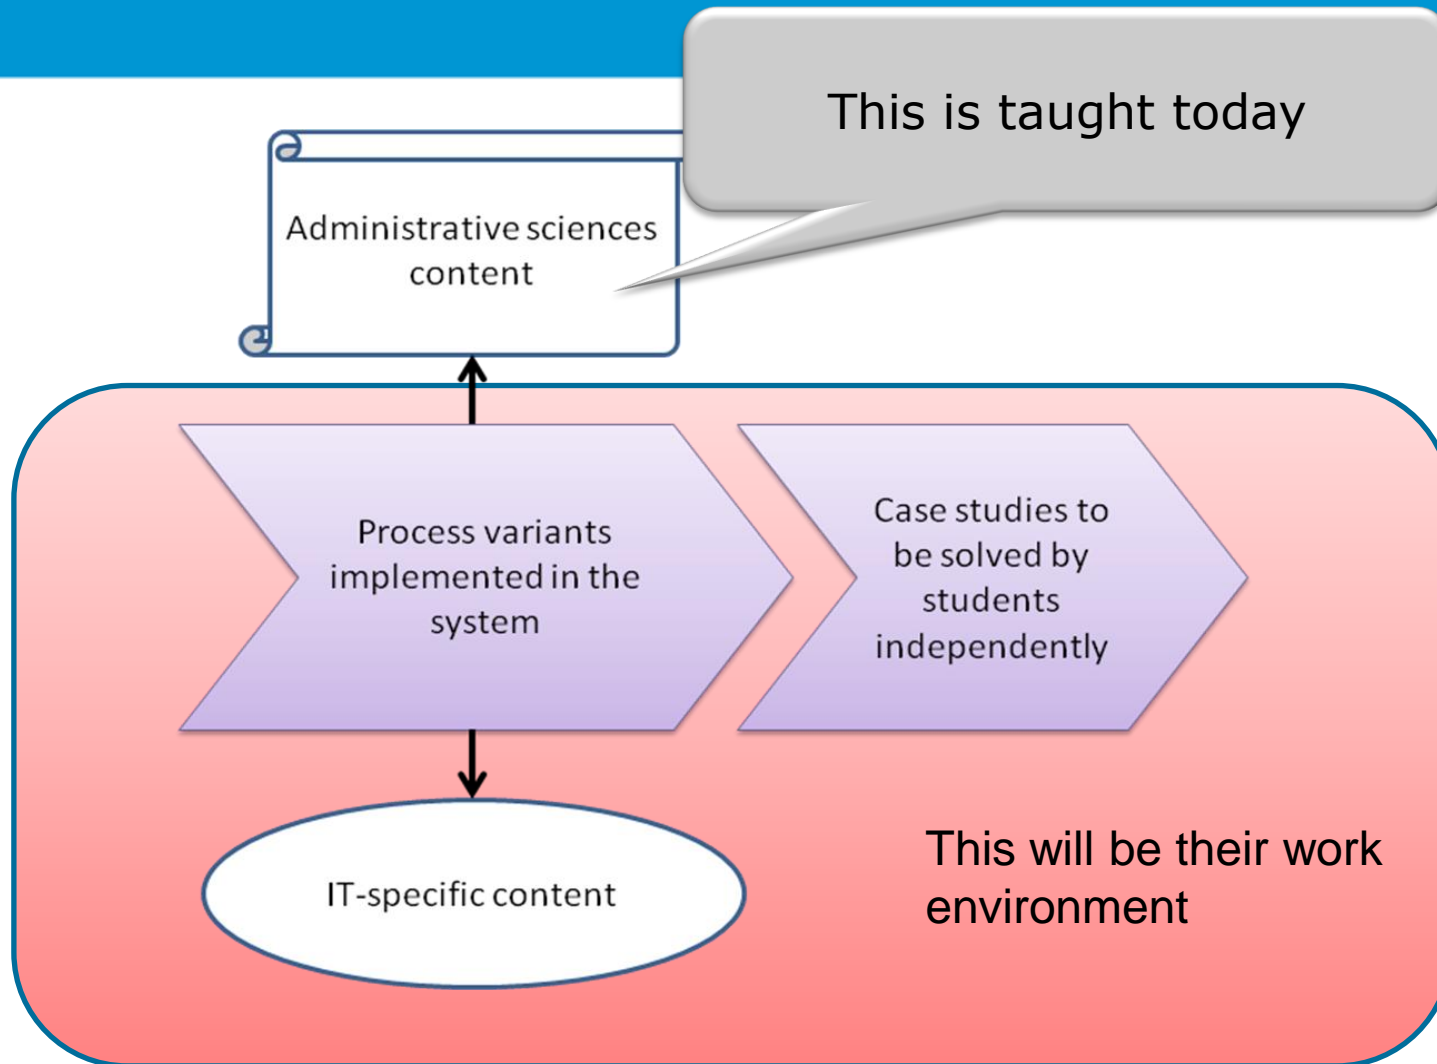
This is taught today

Administrative sciences content

Process variants implemented in the system

Case studies to be solved by students independently

IT-specific content

This will be their work environment